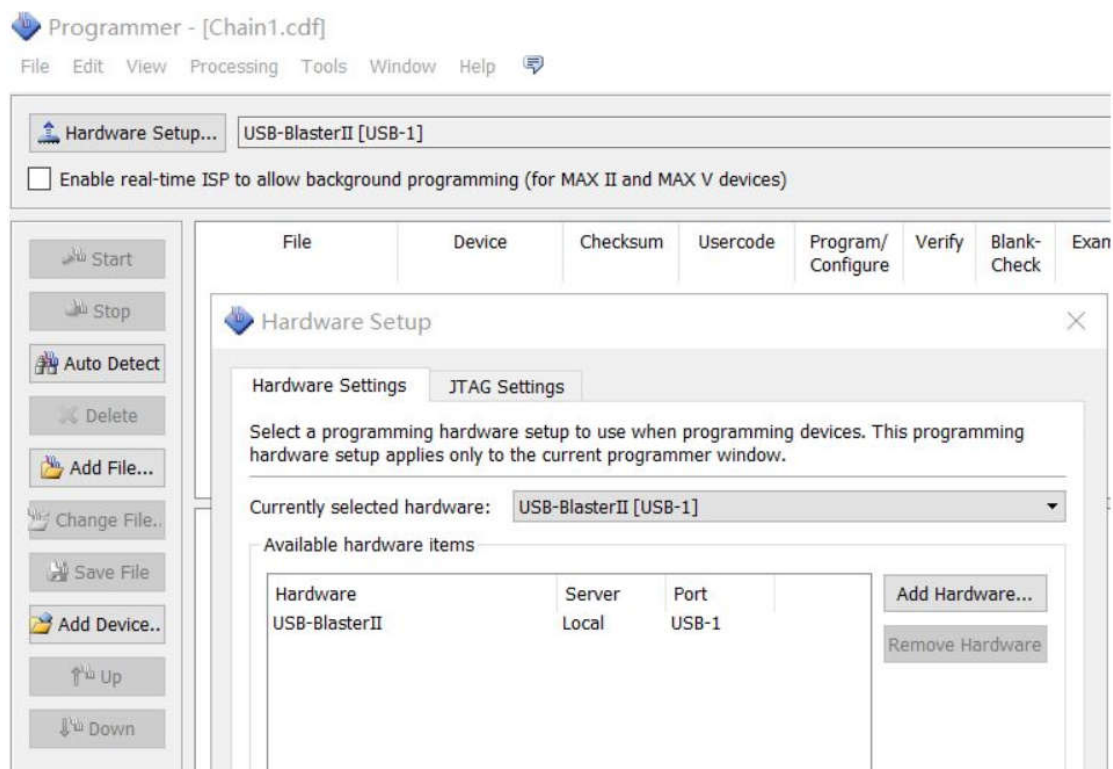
Programmer - [Chain1.cdf]
File Edit View Processing Tools Window Help

Hardware Setup... USB-BlasterII [USB-1]

Enable real-time ISP to allow background programming (for MAX II and MAX V devices)

Start
Stop
Auto Detect
Delete
Add File...
Change File..
Save File
Add Device..
Up
Down

| File | Device | Checksum | Usercode | Program/ Configure | Verify | Blank- Check | Exan |
|---|---|---|---|---|---|---|---|

Hardware Setup

Hardware Settings JTAG Settings

Select a programming hardware setup to use when programming devices. This programming hardware setup applies only to the current programmer window.

Currently selected hardware: USB-BlasterII [USB-1]

Available hardware items

| Hardware | Server | Port |
|---|---|---|
| USB-BlasterII | Local | USB-1 |

Add Hardware...
Remove Hardware